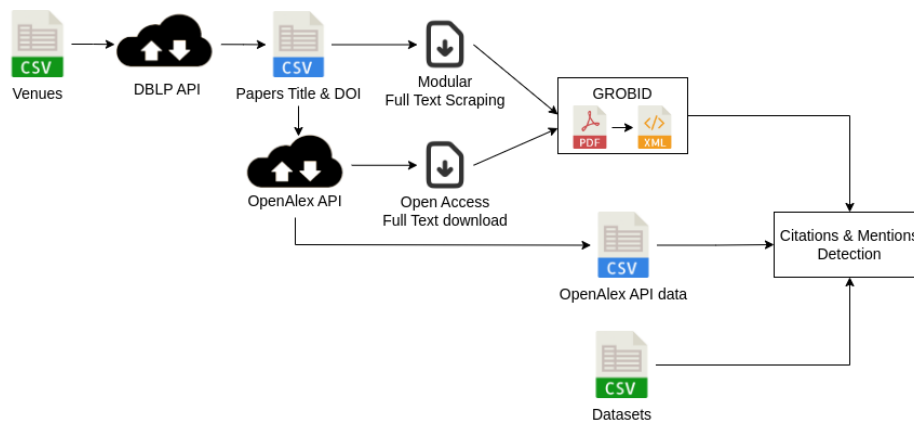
CSV
Venues

DBLP API

CSV
Papers Title & DOI

Modular
Full Text Scraping

GROBID
PDF
XML

OpenAlex API

Open Access
Full Text download

CSV
OpenAlex API data

Citations & Mentions
Detection

CSV
Datasets